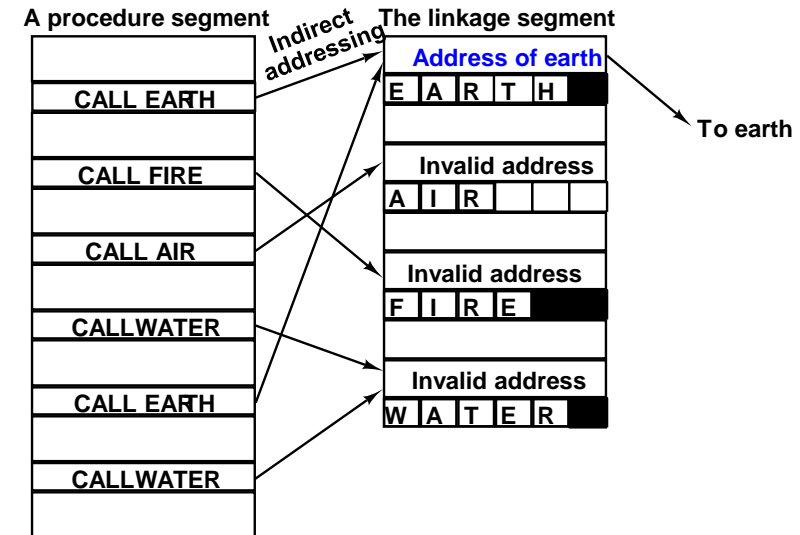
A procedure segment

Indirect addressing

The linkage segment

CALL EARTH

CALL FIRE

CALL AIR

CALLWATER

CALL EARTH

CALLWATER

Address of earth

E A R T H

Invalid address

A I R

Invalid address

F I R E

Invalid address

W A T E R

To earth